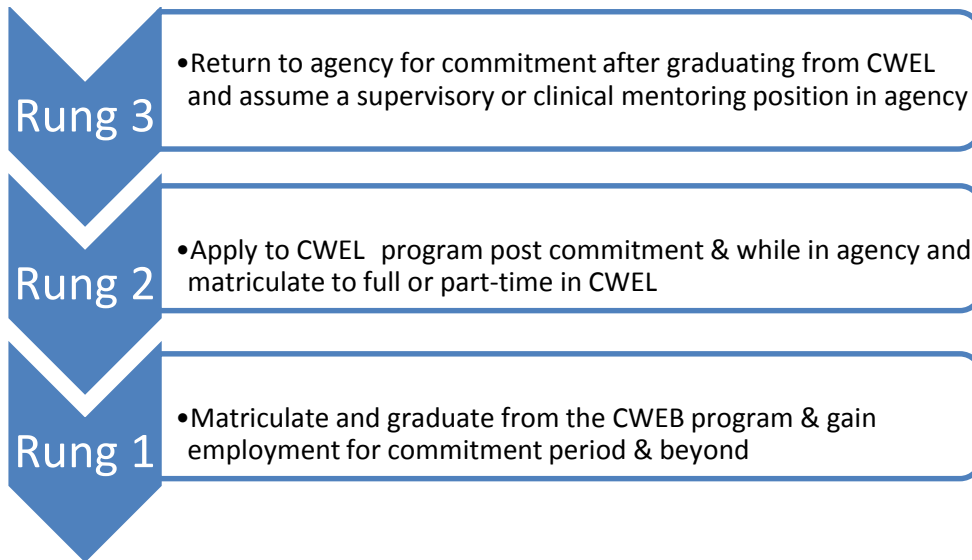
Rung 3

•Return to agency for commitment after graduating from CWEL and assume a supervisory or clinical mentoring position in agency

Rung 2

•Apply to CWEL program post commitment & while in agency and matriculate to full or part-time in CWEL

Rung 1

•Matriculate and graduate from the CWEB program & gain employment for commitment period & beyond